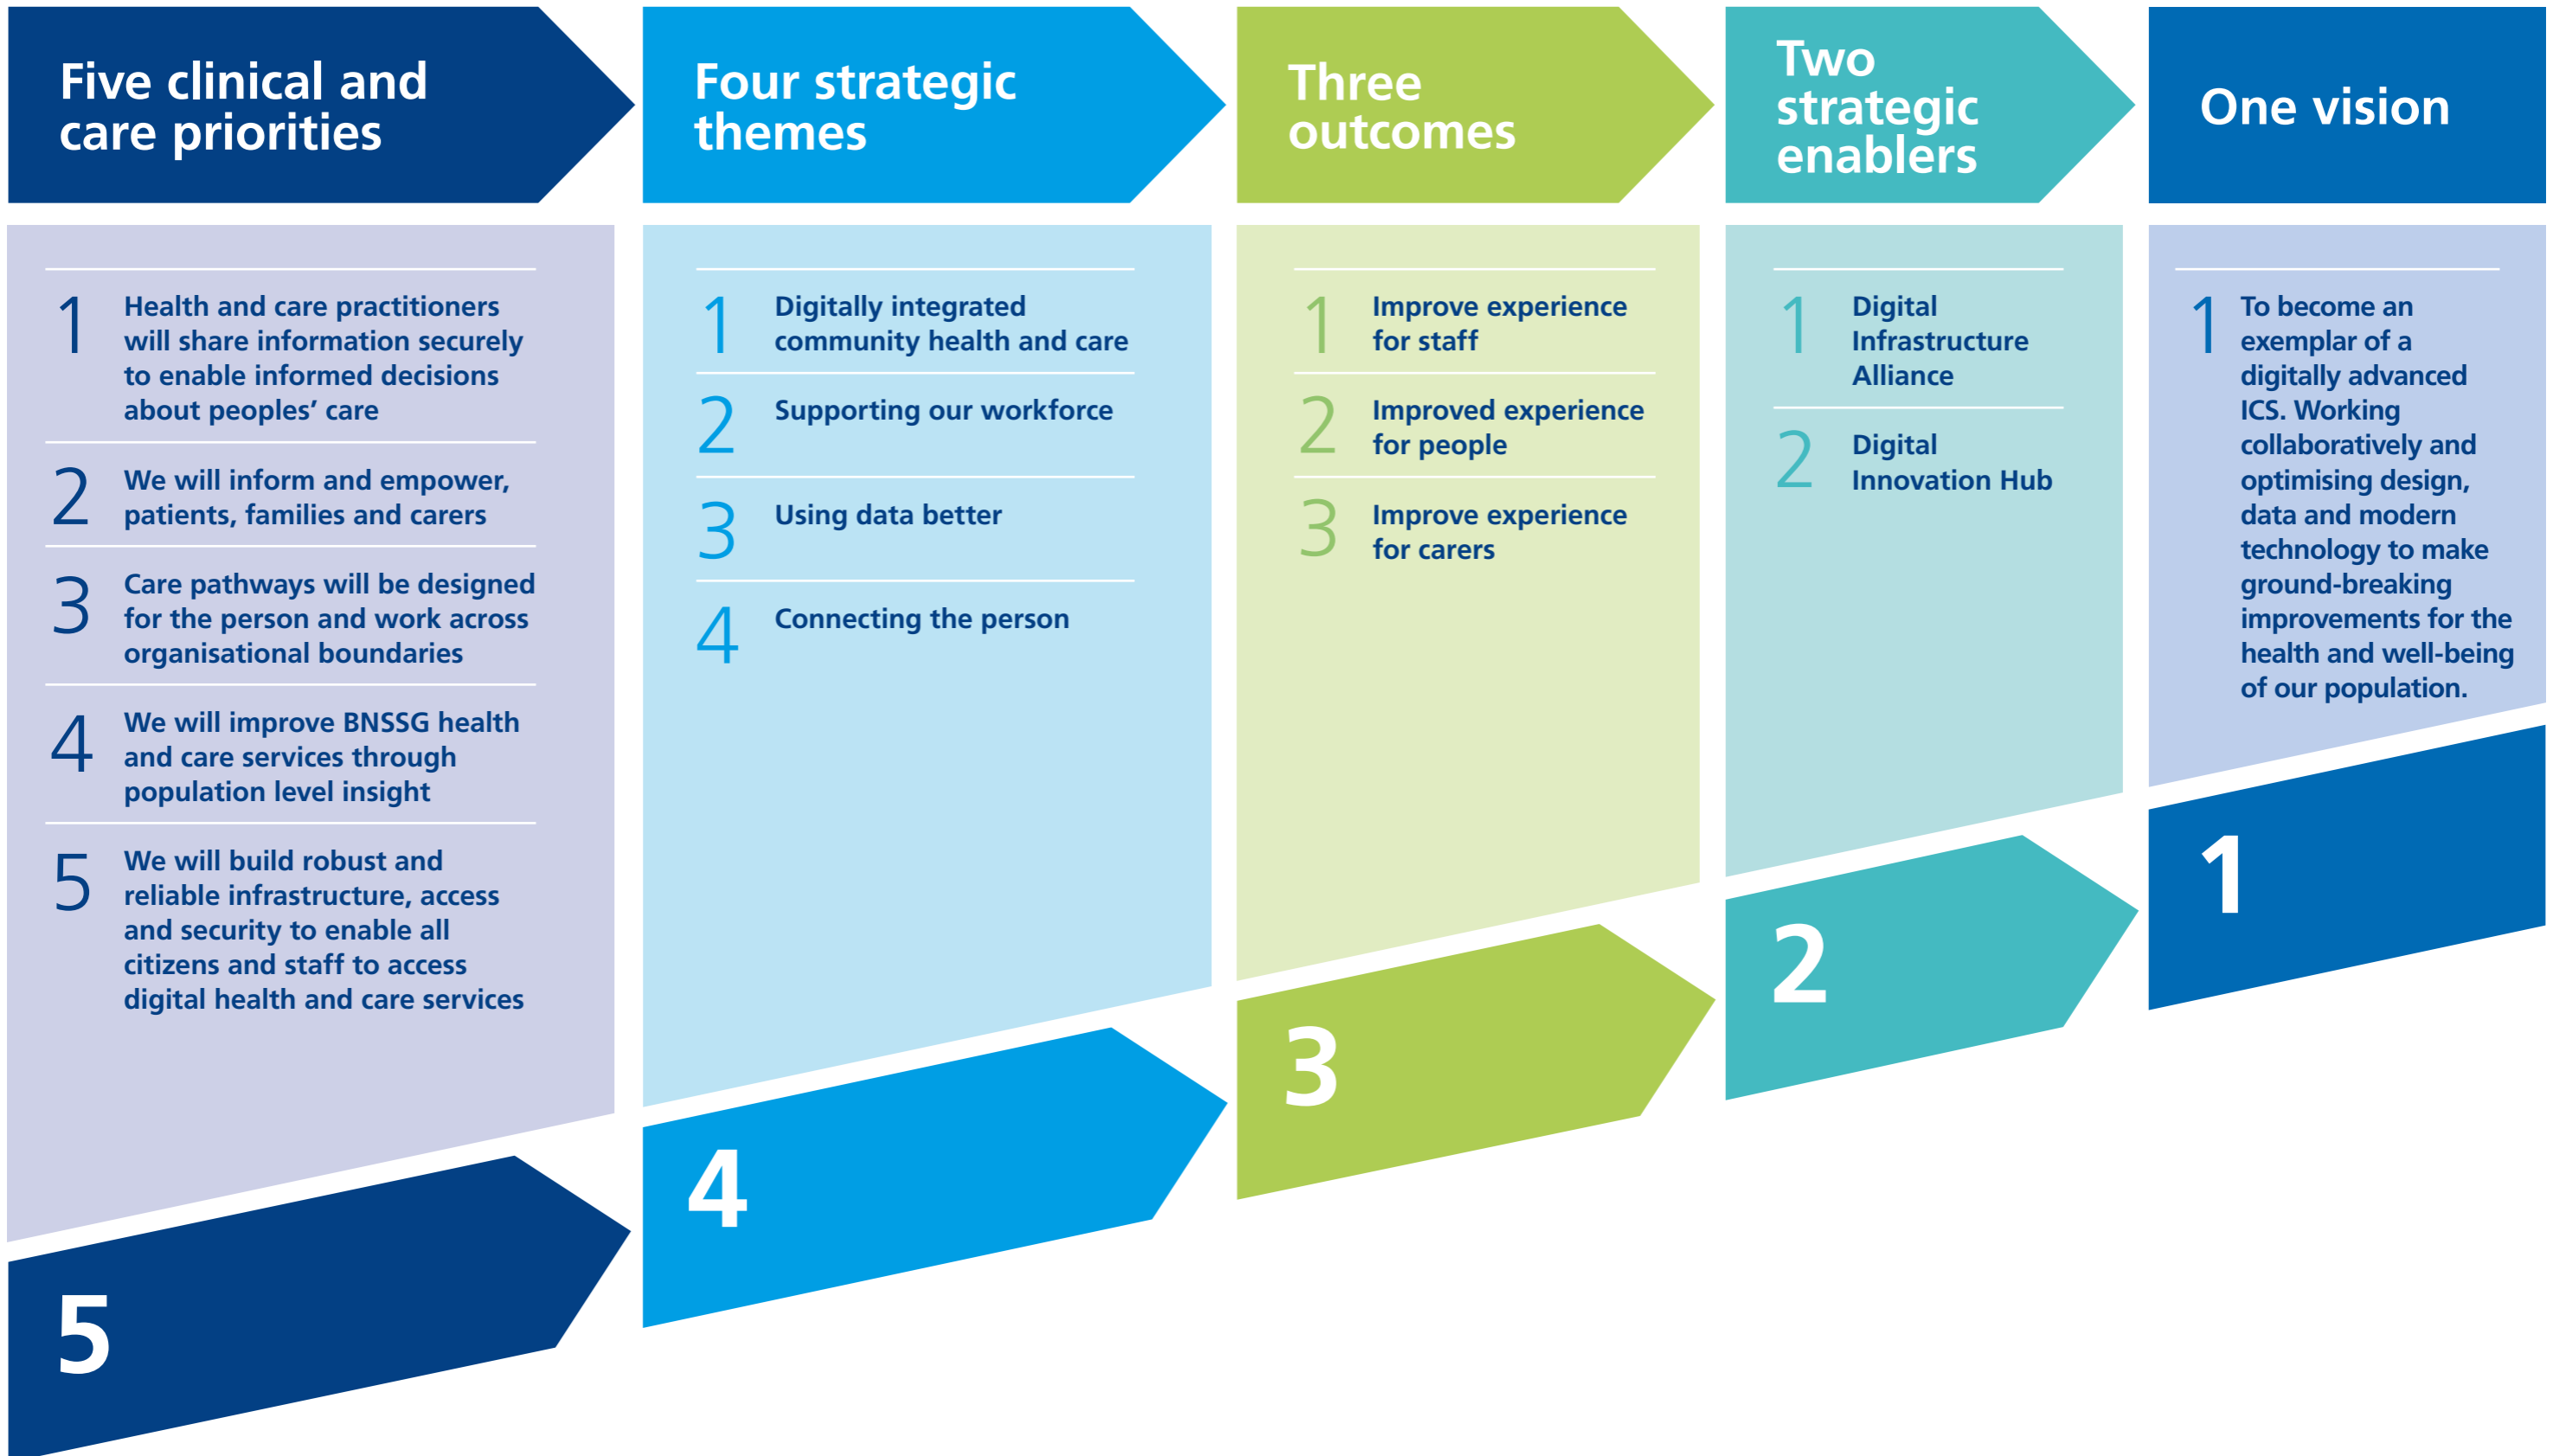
Five clinical and care priorities

1 Health and care practitioners will share information securely to enable informed decisions about peoples' care

2 We will inform and empower, patients, families and carers

3 Care pathways will be designed for the person and work across organisational boundaries

4 We will improve BNSSG health and care services through population level insight

5 We will build robust and reliable infrastructure, access and security to enable all citizens and staff to access digital health and care services

5

Four strategic themes

1 Digitally integrated community health and care

2 Supporting our workforce

3 Using data better

4 Connecting the person

4

Three outcomes

1 Improve experience for staff

2 Improved experience for people

3 Improve experience for carers

3

Two strategic enablers

1 Digital Infrastructure Alliance

2 Digital Innovation Hub

2

One vision

1 To become an exemplar of a digitally advanced ICS. Working collaboratively and optimising design, data and modern technology to make ground-breaking improvements for the health and well-being of our population.

1